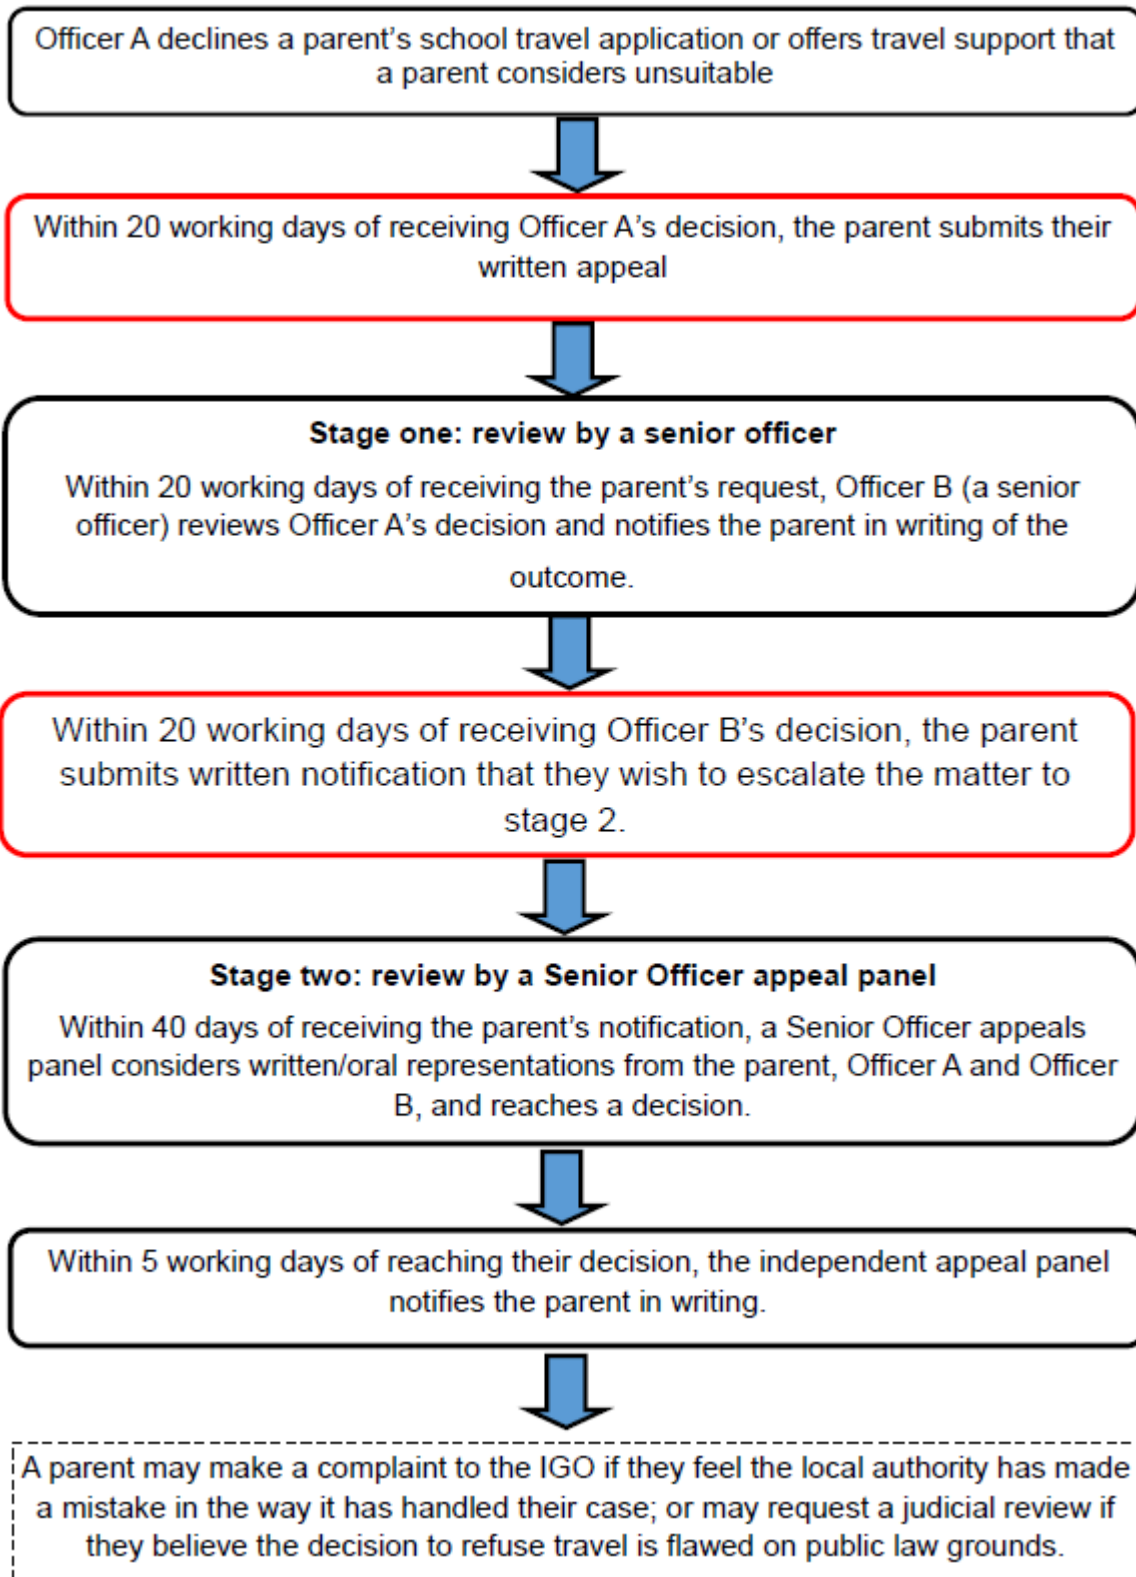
Officer A declines a parent's school travel application or offers travel support that a parent considers unsuitable

Within 20 working days of receiving Officer A's decision, the parent submits their written appeal

Stage one: review by a senior officer

Within 20 working days of receiving the parent's request, Officer B (a senior officer) reviews Officer A's decision and notifies the parent in writing of the outcome.

Within 20 working days of receiving Officer B's decision, the parent submits written notification that they wish to escalate the matter to stage 2.

Stage two: review by a Senior Officer appeal panel

Within 40 days of receiving the parent's notification, a Senior Officer appeals panel considers written/oral representations from the parent, Officer A and Officer B, and reaches a decision.

Within 5 working days of reaching their decision, the independent appeal panel notifies the parent in writing.

A parent may make a complaint to the IGO if they feel the local authority has made a mistake in the way it has handled their case; or may request a judicial review if they believe the decision to refuse travel is flawed on public law grounds.